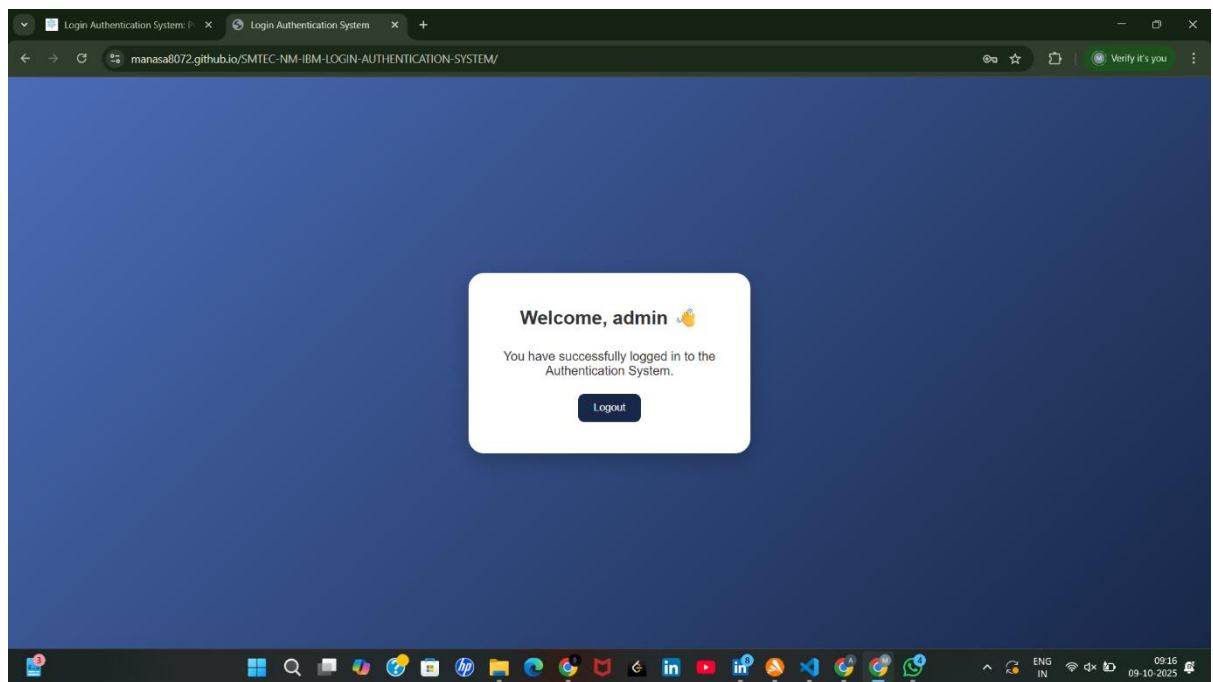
Login Authentication System: P ×
Login Authentication System ×
+

manasa8072.github.io/SMTEC-NM-IBM-LOGIN-AUTHENTICATION-SYSTEM/

Verify it's you

Welcome, admin 👋

You have successfully logged in to the Authentication System.

Logout

ENG
IN
09:16
09-10-2025